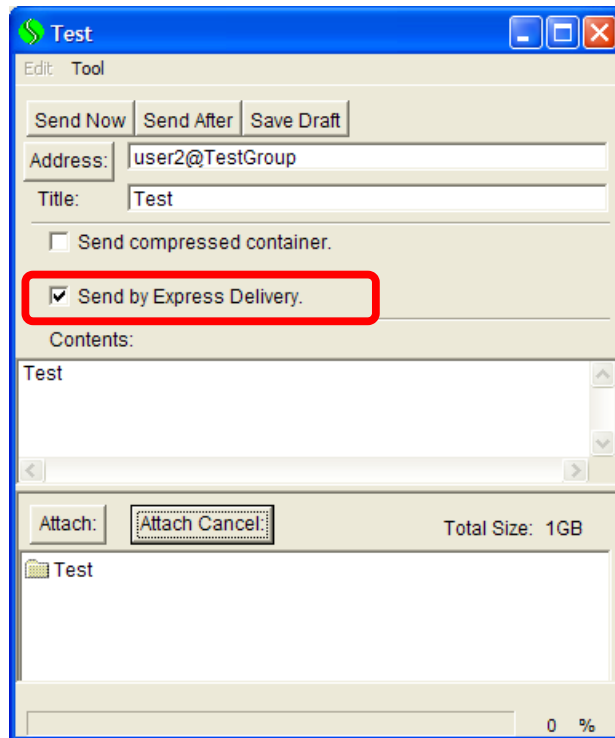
Test

Edit Tool

Send Now Send After Save Draft

Address: user2@TestGroup

Title: Test

Send compressed container.

Send by Express Delivery.

Contents:

Test

Attach: Attach Cancel: Total Size: 1GB

Test

0 %